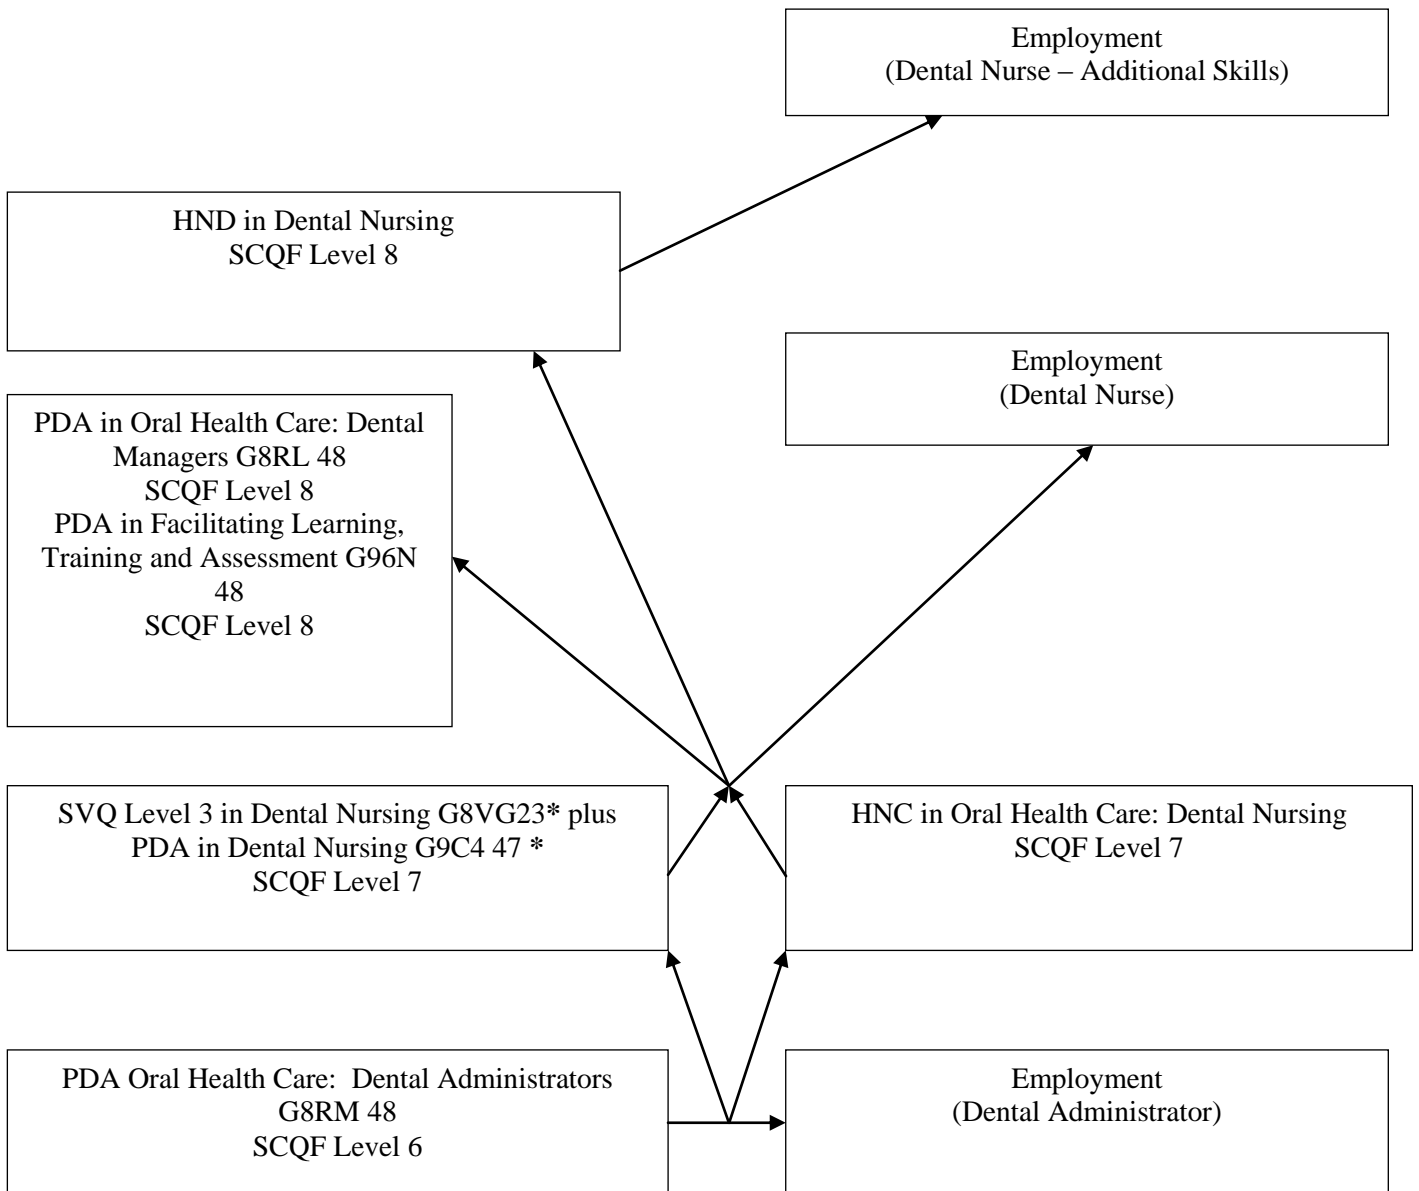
Employment
(Dental Nurse – Additional Skills)

HND in Dental Nursing
SCQF Level 8

Employment
(Dental Nurse)

PDA in Oral Health Care: Dental Managers G8RL 48
SCQF Level 8
PDA in Facilitating Learning, Training and Assessment G96N 48
SCQF Level 8

SVQ Level 3 in Dental Nursing G8VG23* plus
PDA in Dental Nursing G9C4 47 *
SCQF Level 7

HNC in Oral Health Care: Dental Nursing
SCQF Level 7

PDA Oral Health Care: Dental Administrators
G8RM 48
SCQF Level 6

Employment
(Dental Administrator)